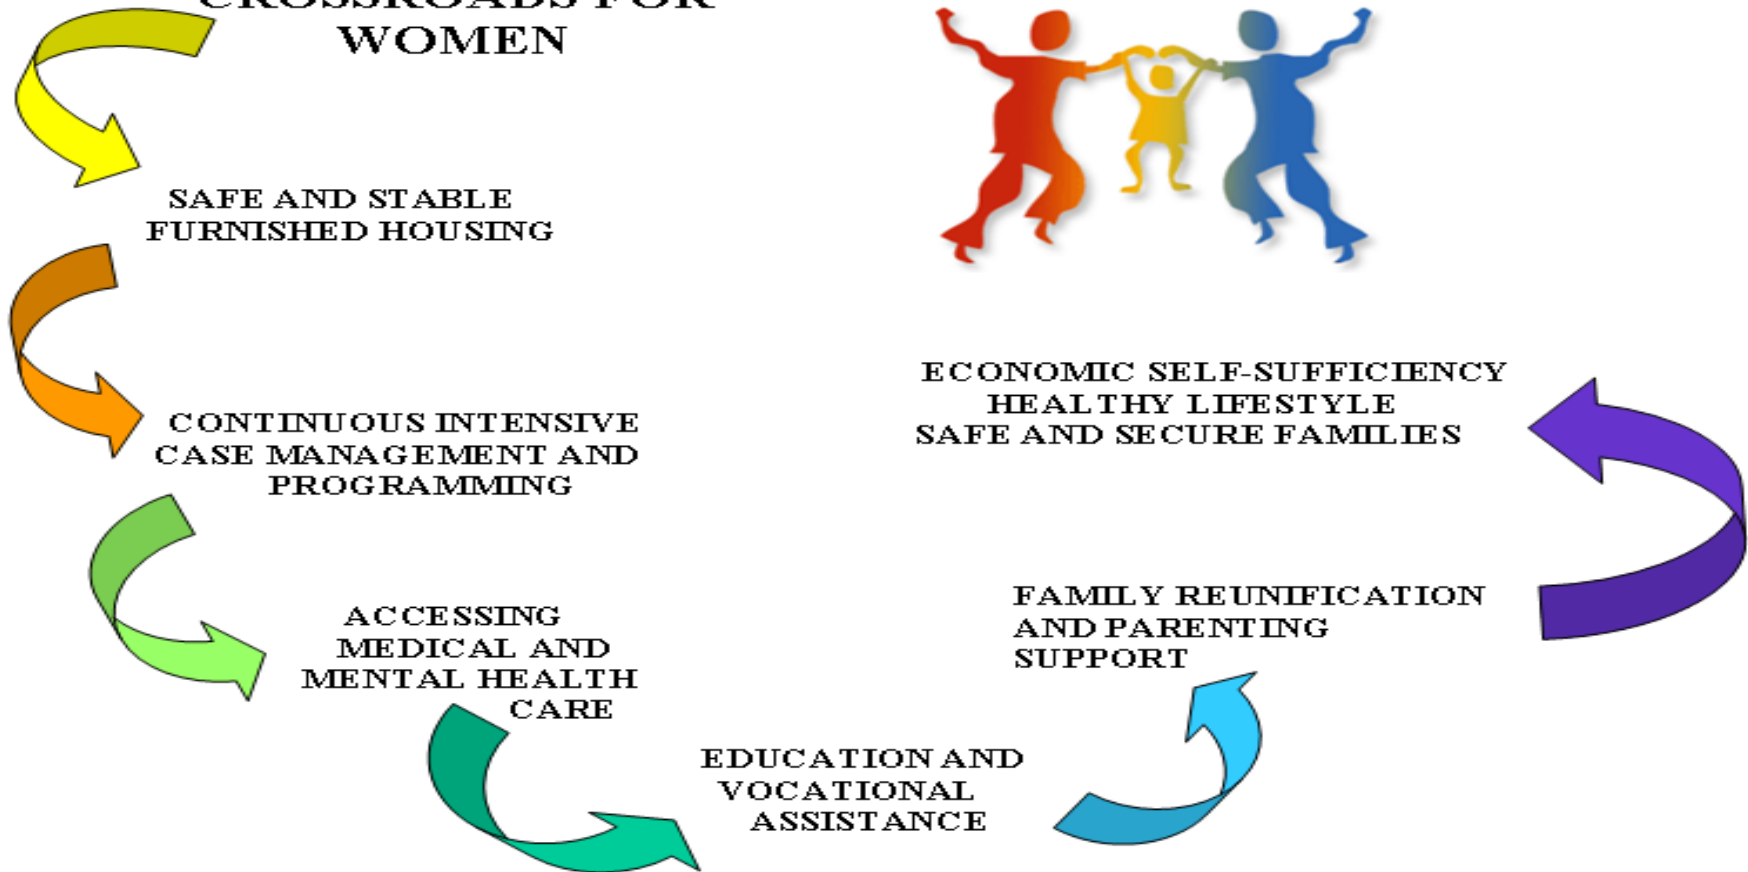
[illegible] WOMEN

SAFE AND STABLE FURNISHED HOUSING

CONTINUOUS INTENSIVE CASE MANAGEMENT AND PROGRAMMING

ACCESSING MEDICAL AND MENTAL HEALTH CARE

EDUCATION AND VOCATIONAL ASSISTANCE

FAMILY REUNIFICATION AND PARENTING SUPPORT

ECONOMIC SELF-SUFFICIENCY
HEALTHY LIFESTYLE
SAFE AND SECURE FAMILIES